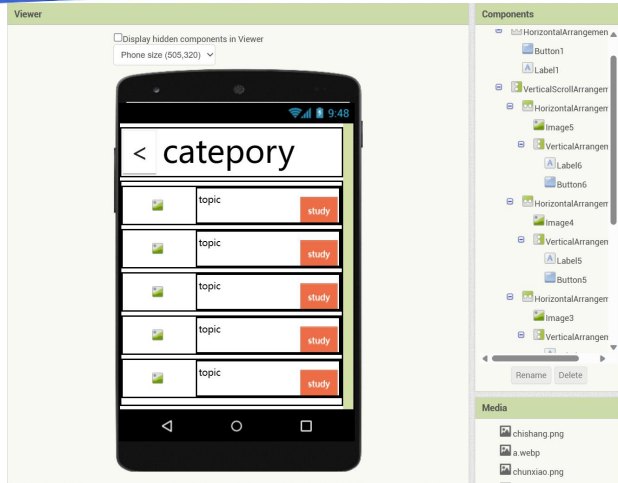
Viewer

Display hidden components in Viewer

Phone size (505,320)

9:48

<

catepory

topic

study

topic

study

topic

study

topic

study

topic

study

Components

HorizontalArrangemen

Button1

Label1

VerticalScrollArrangem

HorizontalArrangem

Image5

VerticalArrangem

Label6

Button6

HorizontalArrangem

Image4

VerticalArrangem

Label5

Button5

HorizontalArrangem

Image3

VerticalArrangem

Rename

Delete

Media

chishang.png

a.webp

chunxiao.png